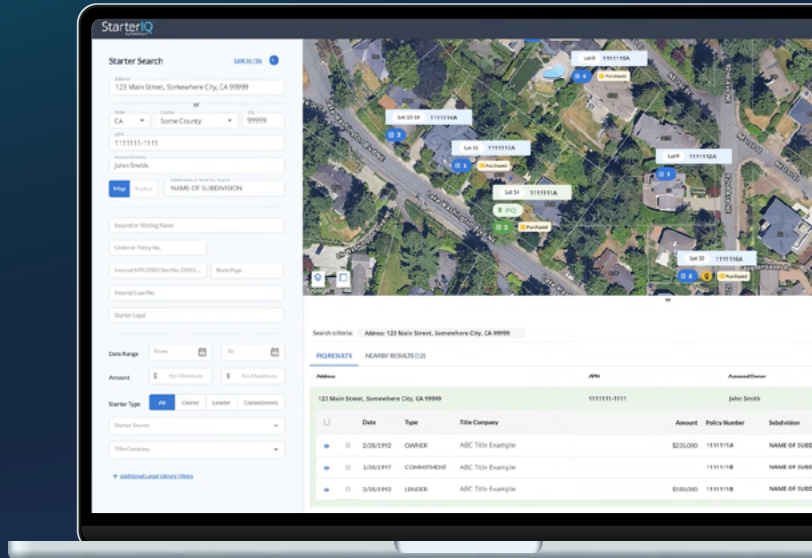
StarterIQ

Starter Search

Link to file

Address
123 Main Street, Somewhere City, CA 99999

or

State
CA

County
Some County

Zip
99999

APN
111111-1111

Assessed Owner
John Smith

Map

Radius

NAME OF SUBDIVISION

Insured or Vesting Name

Order or Policy No.

Book/Page

Insured Loan No.

Starter Legal

Date Range

From

To

Amount

\$

No Minimum

\$

No Maximum

Starter Type

All

Owner

Lender

Commitment

Starter Source

Title Company

+ Additional Legal Library Filters

Lot 8 111111SA

Purchased

Lot 10 16 111111AA

Lot 33 111111 1A

Purchased

Lot 9 1111112A

Lot 34 111111A

PIQ

Purchased

Lot 10 111111A

Purchased

Search criteria: Address: 123 Main Street, Somewhere City, CA 99999

PIQ RESULTS

NEARBY RESULTS (12)

Address

APN

Assessed Owner

123 Main Street, Somewhere City, CA 99999

1111111-1111

John Smith

| | | Date | Type | Title Company | Amount | Policy Number | Subdivision |
|---|---|---|---|---|---|---|---|
| | | 2/28/1992 | OWNER | ABC Title Example | \$235,000 | 111111A | NAME OF SUBD |
| | | 1/28/1997 | COMMITMENT | ABC Title Example | | 111111B | NAME OF SUBD |
| | | 2/28/1992 | LENDER | ABC Title Example | \$180,000 | 111111B | NAME OF SUBD |